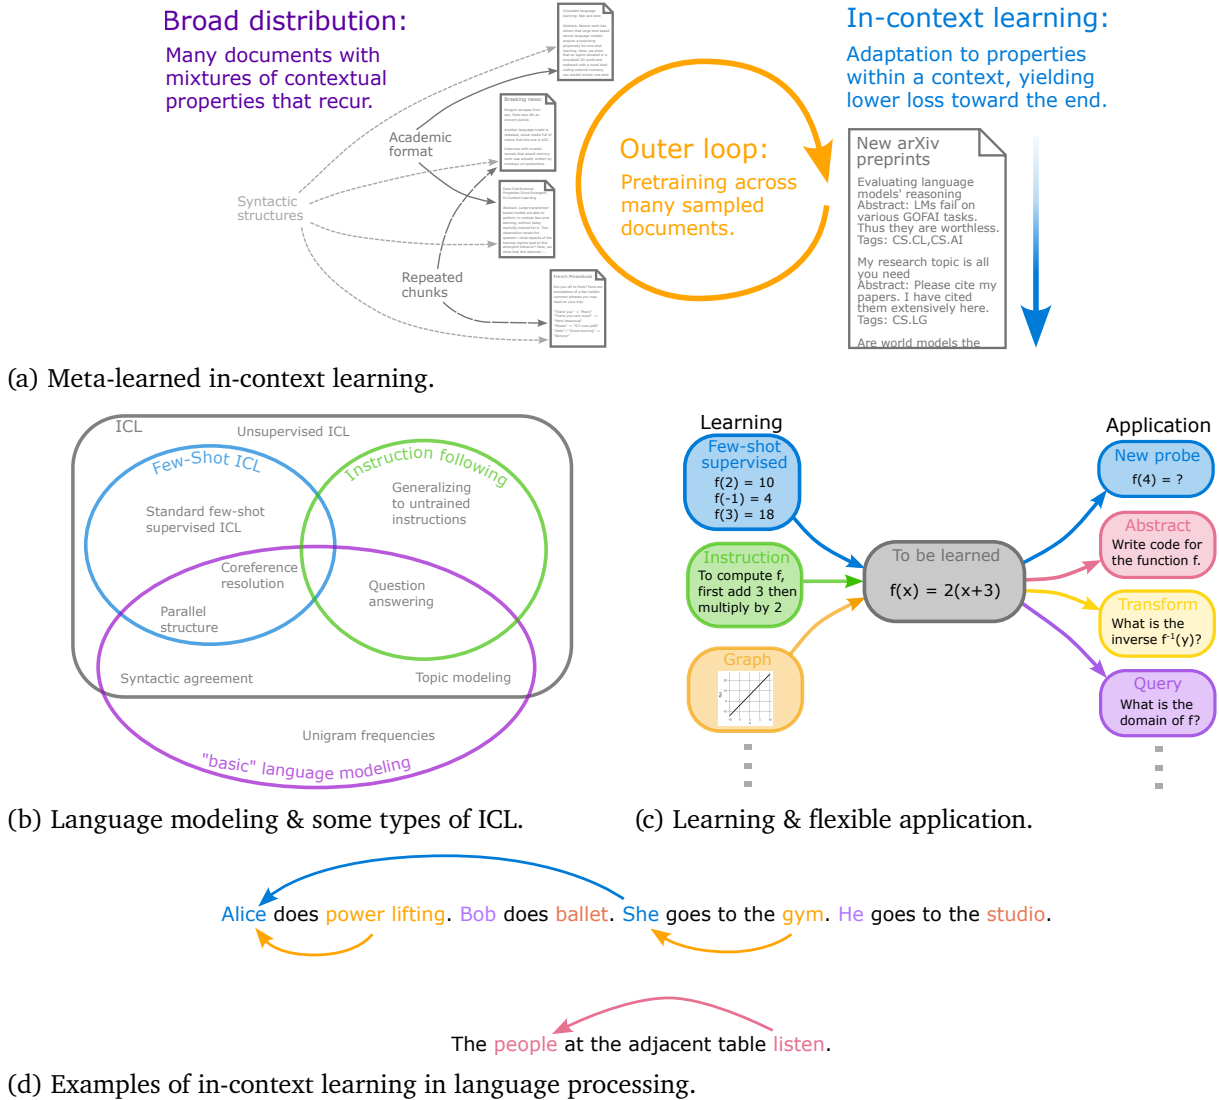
Broad distribution:
Many documents with mixtures of contextual properties that recur.

Academic format

Syntactic structures

Repeated chunks

Outer loop:
Pretraining across many sampled documents.

In-context learning:
Adaptation to properties within a context, yielding lower loss toward the end.

New arXiv preprints

Evaluating language models' reasoning
Abstract: LMs fail on various GOFAI tasks. Thus they are worthless.
Tags: CS.CL,CS.AI

My research topic is all you need
Abstract: Please cite my papers. I have cited them extensively here.
Tags: CS.LG

Are world models the

(a) Meta-learned in-context learning.

ICL
Unsupervised ICL
Few-Shot ICL
Instruction following
Standard few-shot supervised ICL
Generalizing to untrained instructions
Coreference resolution
Parallel structure
Question answering
Syntactic agreement
Topic modeling
Unigram frequencies
"basic" language modeling

(b) Language modeling & some types of ICL.

Learning
Few-shot supervised
f(2) = 10
f(-1) = 4
f(3) = 18

Instruction
To compute f, first add 3 then multiply by 2

Graph

To be learned
f(x) = 2(x+3)

Application
New probe
f(4) = ?

Abstract
Write code for the function f.

Transform
What is the inverse $f^{-1}(y)$?

Query
What is the domain of f?

(c) Learning & flexible application.

Alice does power lifting. Bob does ballet. She goes to the gym. He goes to the studio.

The people at the adjacent table listen.

(d) Examples of in-context learning in language processing.